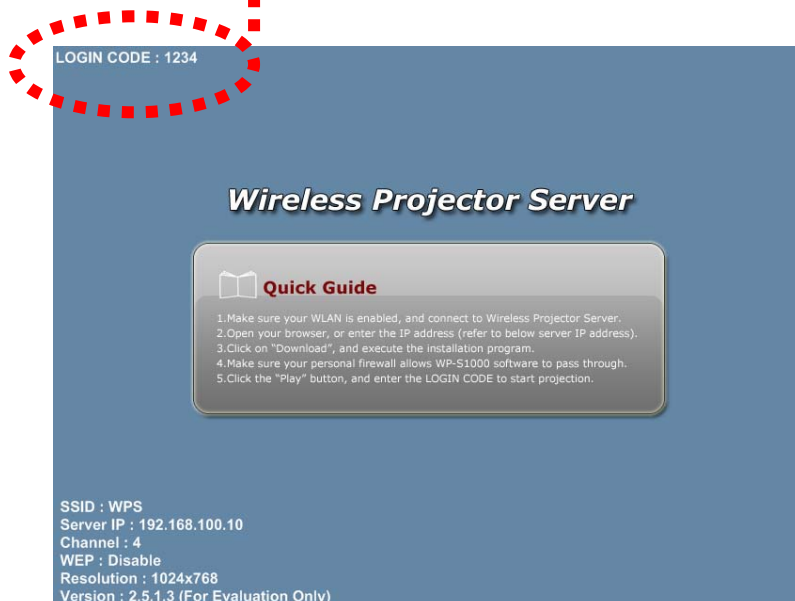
LOGIN CODE : 1234

Wireless Projector Server

Quick Guide

1.Make sure your WLAN is enabled, and connect to Wireless Projector Server.
2.Open your browser, or enter the IP address (refer to below server IP address).
3.Click on "Download", and execute the installation program.
4.Make sure your personal firewall allows WP-S1000 software to pass through.
5.Click the "Play" button, and enter the LOGIN CODE to start projection.

SSID : WPS
Server IP : 192.168.100.10
Channel : 4
WEP : Disable
Resolution : 1024x768
Version : 2.5.1.3 (For Evaluation Only)